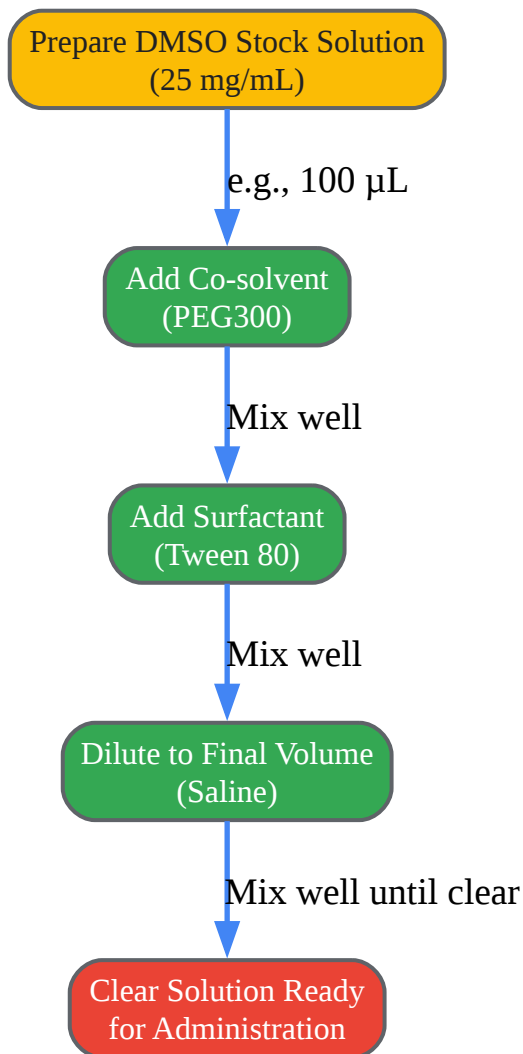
Prepare DMSO Stock Solution
(25 mg/mL)

e.g., 100 µL

Add Co-solvent
(PEG300)

Mix well

Add Surfactant
(Tween 80)

Mix well

Dilute to Final Volume
(Saline)

Mix well until clear

Clear Solution Ready
for Administration